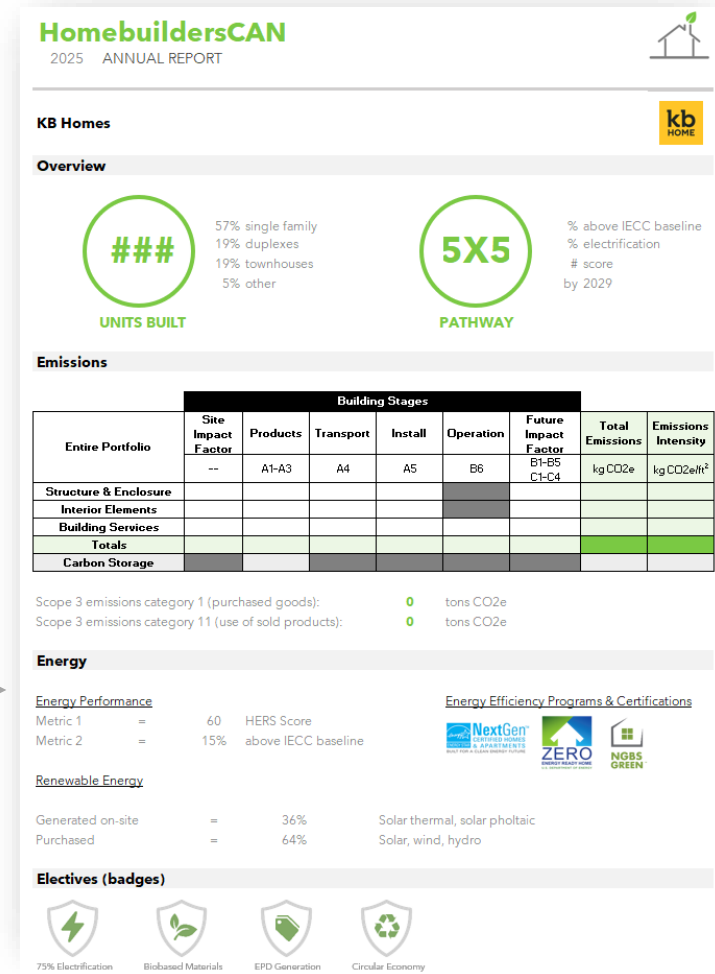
HomebuildersCAN
2025 ANNUAL REPORT

KB Homes

kb HOME

Overview

###
UNITS BUILT

57% single family
19% duplexes
19% townhouses
5% other

5X5
PATHWAY

% above IECC baseline
% electrification
# score
by 2029

Emissions

| Entire Portfolio | Site Impact Factor | Products | Transport | Install | Operation | Future Impact Factor | Total Emissions | Emissions Intensity |
|---|---|---|---|---|---|---|---|---|
| | -- | A1-A3 | A4 | A5 | B6 | B1-B5 C1-C4 | kg CO2e | kg CO2e/ft$^2$ |
| Structure & Enclosure | | | | | | | | |
| Interior Elements | | | | | | | | |
| Building Services | | | | | | | | |
| Totals | | | | | | | | |
| Carbon Storage | | | | | | | | |

Building Stages

Scope 3 emissions category 1 (purchased goods): 0 tons CO2e
Scope 3 emissions category 11 (use of sold products): 0 tons CO2e

Energy

Energy Performance
Metric 1 = 60 HERS Score
Metric 2 = 15% above IECC baseline

Energy Efficiency Programs & Certifications
NextGen CERTIFIED HOMES & APARTMENTS BUILT FOR A CLEAN ENERGY FUTURE
ZERO ENERGY READY HOME U.S. DEPARTMENT OF ENERGY
NGBS GREEN

Renewable Energy

Generated on-site = 36% Solar thermal, solar pholtaic
Purchased = 64% Solar, wind, hydro

Electives (badges)

75% Electrification
Biobased Materials
EPD Generation
Circular Economy